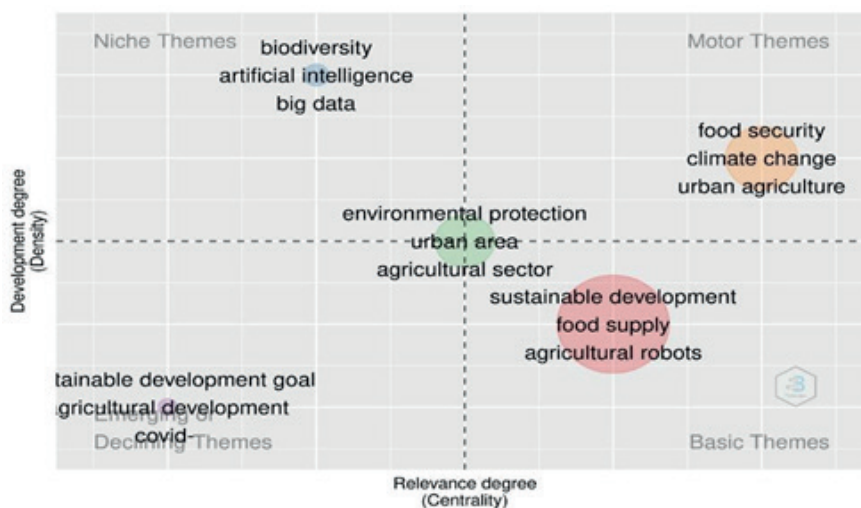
Niche Themes

biodiversity
artificial intelligence
big data

Motor Themes

food security
climate change
urban agriculture

environmental protection
urban area
agricultural sector

sustainable development
food supply
agricultural robots

tainable development goal
gricultural development
covid

Emerging or
Declining Themes

Basic Themes

Development degree
(Density)

Relevance degree
(Centrality)